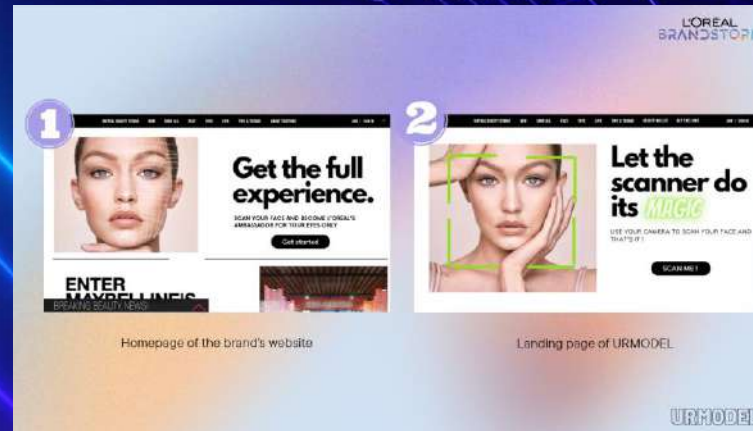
L'ORÉAL
BRANDSTORM

1

Get the full experience.

SCAN YOUR FACE AND BECOME L'ORÉAL'S AMBASSADOR FOR YOUR EYES ONLY

Get started

ENTER

BREAKING BEAUTY NEWS!

2

Let the scanner do its MAGIC

USE YOUR CAMERA TO SCAN YOUR FACE AND THAT'S IT!

SCAN ME!

Homepage of the brand's website

Landing page of URMODEL

URMODEL